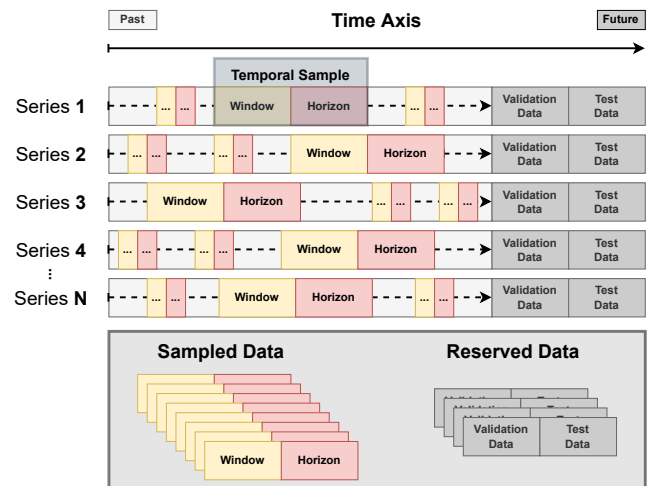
Past

Time Axis

Future

Temporal Sample

Series 1 ... ... Window Horizon ... ... Validation Data Test Data

Series 2 ... ... ... ... Window Horizon Validation Data Test Data

Series 3 Window Horizon ... ... ... ... Validation Data Test Data

Series 4 ... ... ... ... Window Horizon Validation Data Test Data

⋮

Series N ... ... Window Horizon ... ... Validation Data Test Data

Sampled Data

Window Horizon

Reserved Data

Validation Data Test Data